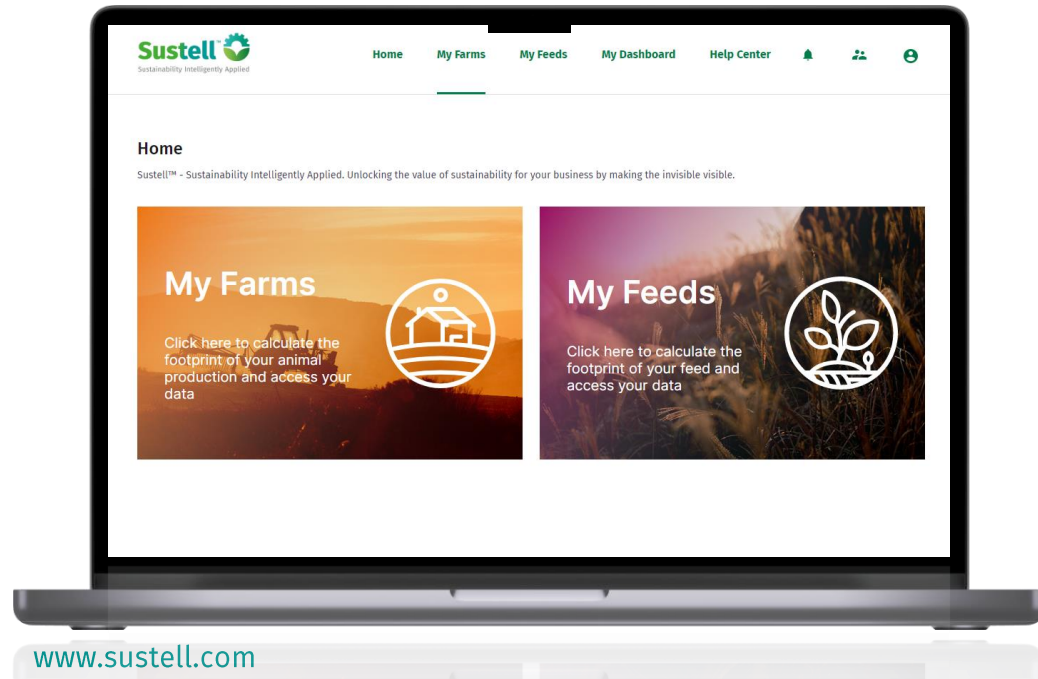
Sustell™
Sustainability Intelligently Applied

Home My Farms My Feeds My Dashboard Help Center

Home

Sustell™ - Sustainability Intelligently Applied. Unlocking the value of sustainability for your business by making the invisible visible.

My Farms

Click here to calculate the footprint of your animal production and access your data

My Feeds

Click here to calculate the footprint of your feed and access your data

www.sustell.com